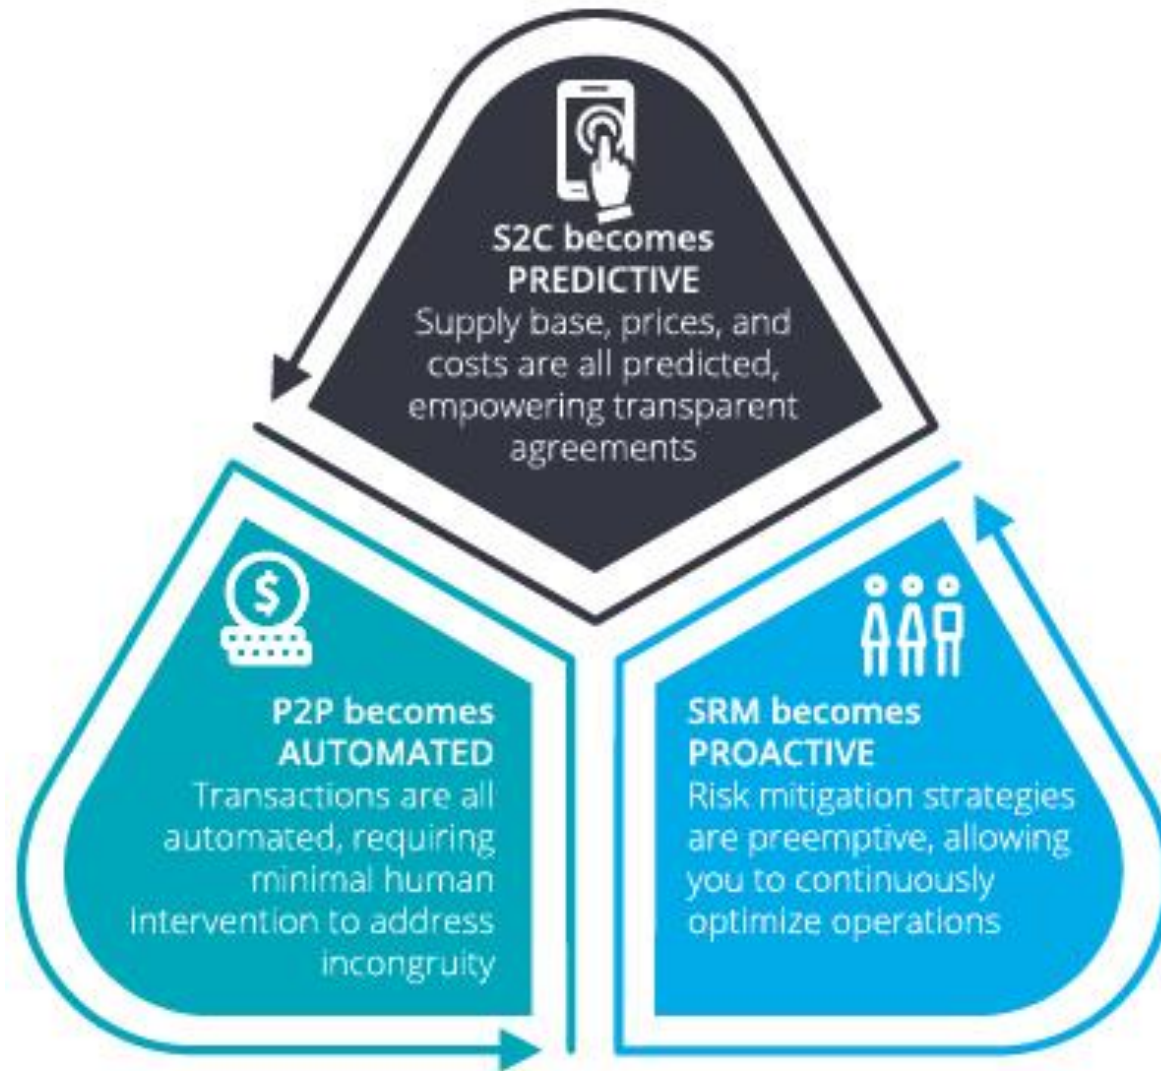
S2C becomes PREDICTIVE
Supply base, prices, and costs are all predicted, empowering transparent agreements

P2P becomes AUTOMATED
Transactions are all automated, requiring minimal human intervention to address incongruity

SRM becomes PROACTIVE
Risk mitigation strategies are preemptive, allowing you to continuously optimize operations